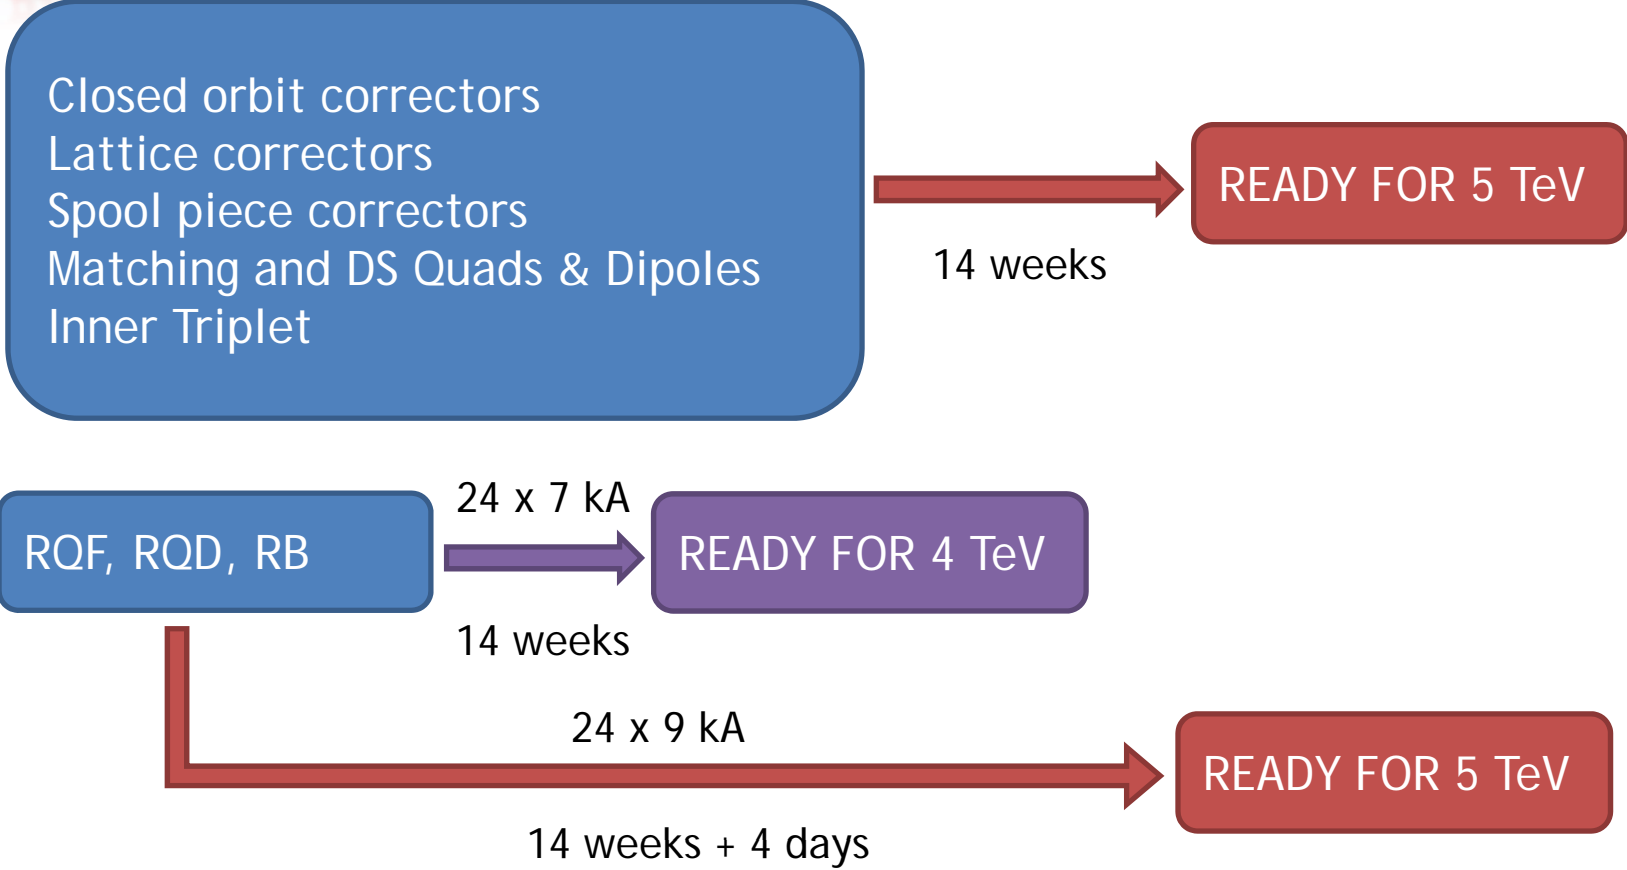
Closed orbit correctors
Lattice correctors
Spool piece correctors
Matching and DS Quads & Dipoles
Inner Triplet

READY FOR 5 TeV

14 weeks

RQF, RQD, RB

24 x 7 kA

READY FOR 4 TeV

14 weeks

24 x 9 kA

READY FOR 5 TeV

14 weeks + 4 days